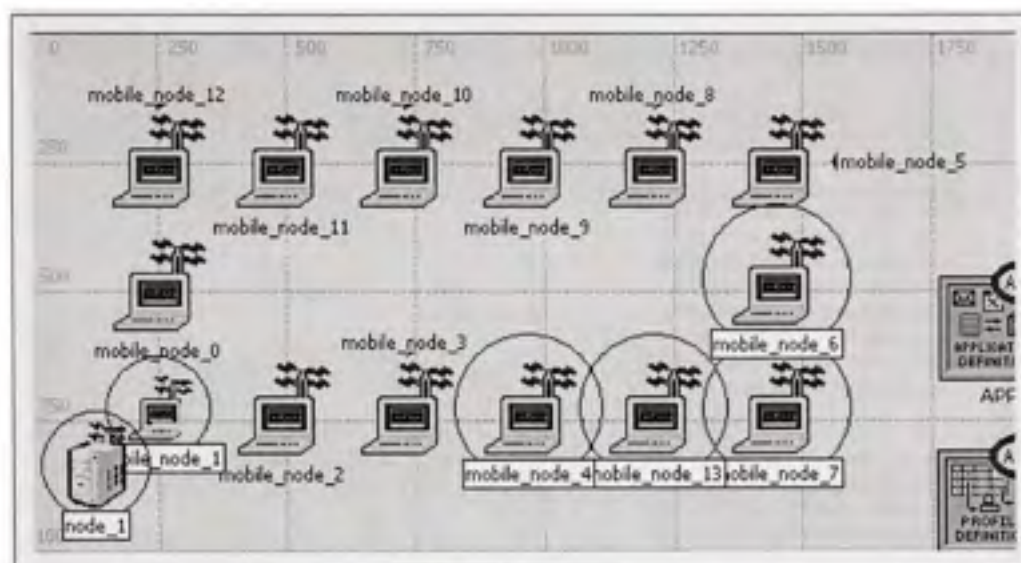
0 250 500 750 1000 1250 1500 1750

250

500

750

100

mobile_node_12

mobile_node_10

mobile_node_8

mobile_node_5

mobile_node_11

mobile_node_9

mobile_node_0

mobile_node_3

mobile_node_6

APPLICAT DEFINITI

APF

bile_node_1

mobile_node_2

mobile_node_4

nobile_node_13

obile_node_7

node_1

PROFIL DEFINITI